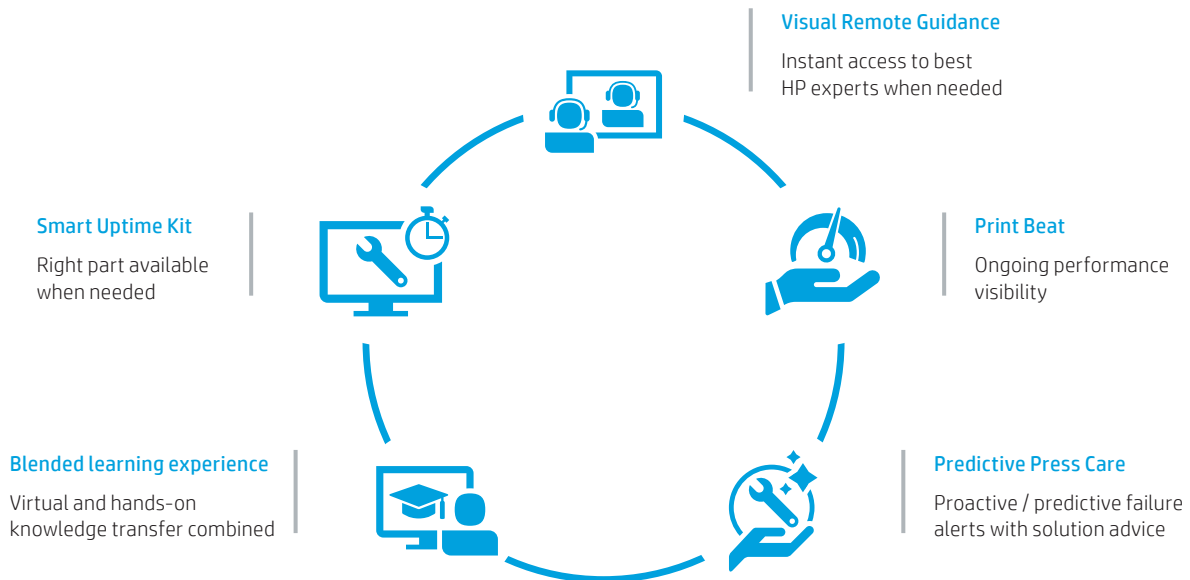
Visual Remote Guidance

Instant access to best HP experts when needed

Smart Uptime Kit

Right part available when needed

Print Beat

Ongoing performance visibility

Blended learning experience

Virtual and hands-on knowledge transfer combined

Predictive Press Care

Proactive / predictive failure alerts with solution advice